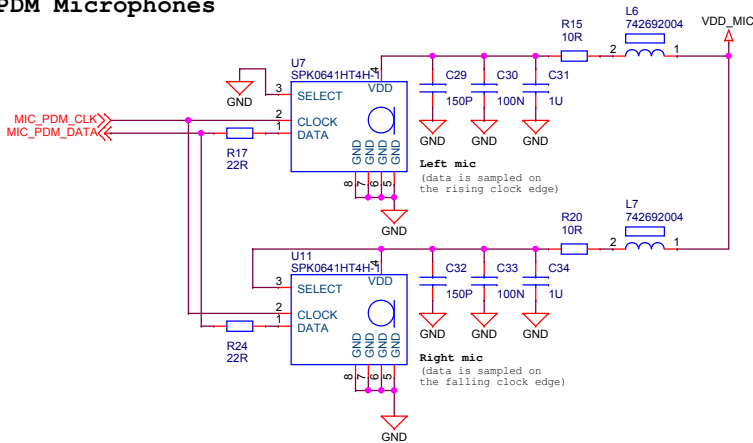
PDM Microphones

VDD_MIC

L6
742692004
R15
10R
2 1

U7
SPK0641HT4H-1
4
3 SELECT VDD
2 CLOCK
1 DATA
GND GND GND GND
8 7 6 5

GND

MIC_PDM_CLK
MIC_PDM_DATA

R17
22R

C29 150P
C30 100N
C31 1U
GND GND GND

Left mic
(data is sampled on the rising clock edge)

GND

L7
742692004
R20
10R
2 1

U11
SPK0641HT4H-1
4
3 SELECT VDD
2 CLOCK
1 DATA
GND GND GND GND
8 7 6 5

R24
22R

C32 150P
C33 100N
C34 1U
GND GND GND

Right mic
(data is sampled on the falling clock edge)

GND